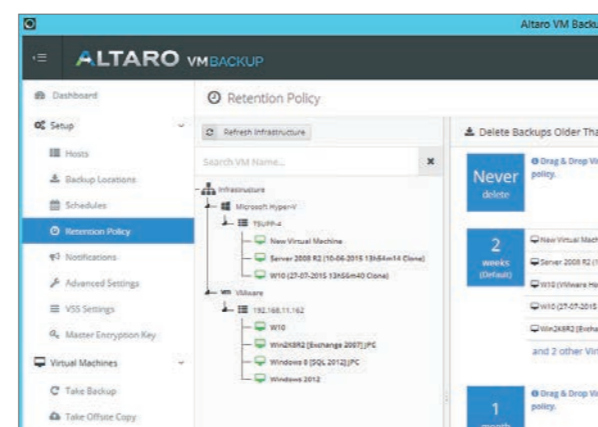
Altaro VM Backu

ALTARO VMBACKUP

Dashboard

Setup

Hosts

Backup Locations

Schedules

Retention Policy

Notifications

Advanced Settings

VSS Settings

Master Encryption Key

Virtual Machines

Take Backup

Take Offsite Copy

Retention Policy

Refresh Infrastructure

Search VM Name...

Infrastructure

Microsoft Hyper-V

TSUPP-4

New Virtual Machine

Server 2008 R2 (10-06-2015 13h54m14 Clone)

W10 (27-07-2015 13h56m40 Clone)

VMware

192.168.11.162

W10

Win2K8R2 [Exchange 2007] JPC

Windows 8 [SQL 2012] JPC

Windows 2012

Delete Backups Older Tha

Never
delete

Drag & Drop Vi policy.

2
weeks
(Default)

New Virtual Mach

Server 2008 R2 (1

W10 (VMware Ho

W10 (27-07-2015

Win2K8R2 (Excha

and 2 other Vir

1

Drag & Drop Vi policy.